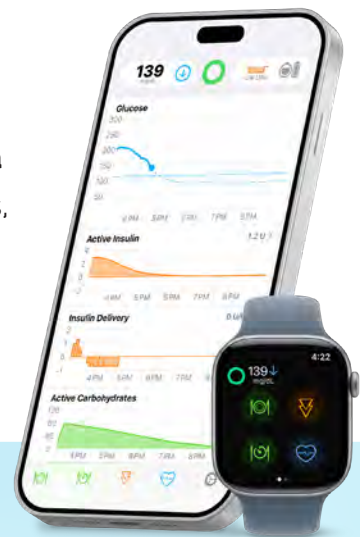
139 mg/dL

Glucose
300
250
200
150
100
50
4PM 5PM 6PM 7PM 8PM

Active Insulin
1.2 U
4
2
0
-2
4PM 5PM 6PM 7PM 8PM

Insulin Delivery
0 U/hr
2
1
0
4PM 5PM 6PM 7PM 8PM

Active Carbohydrates
120
80
40
5PM 6PM 7PM

4:22
139↓
mg/dL